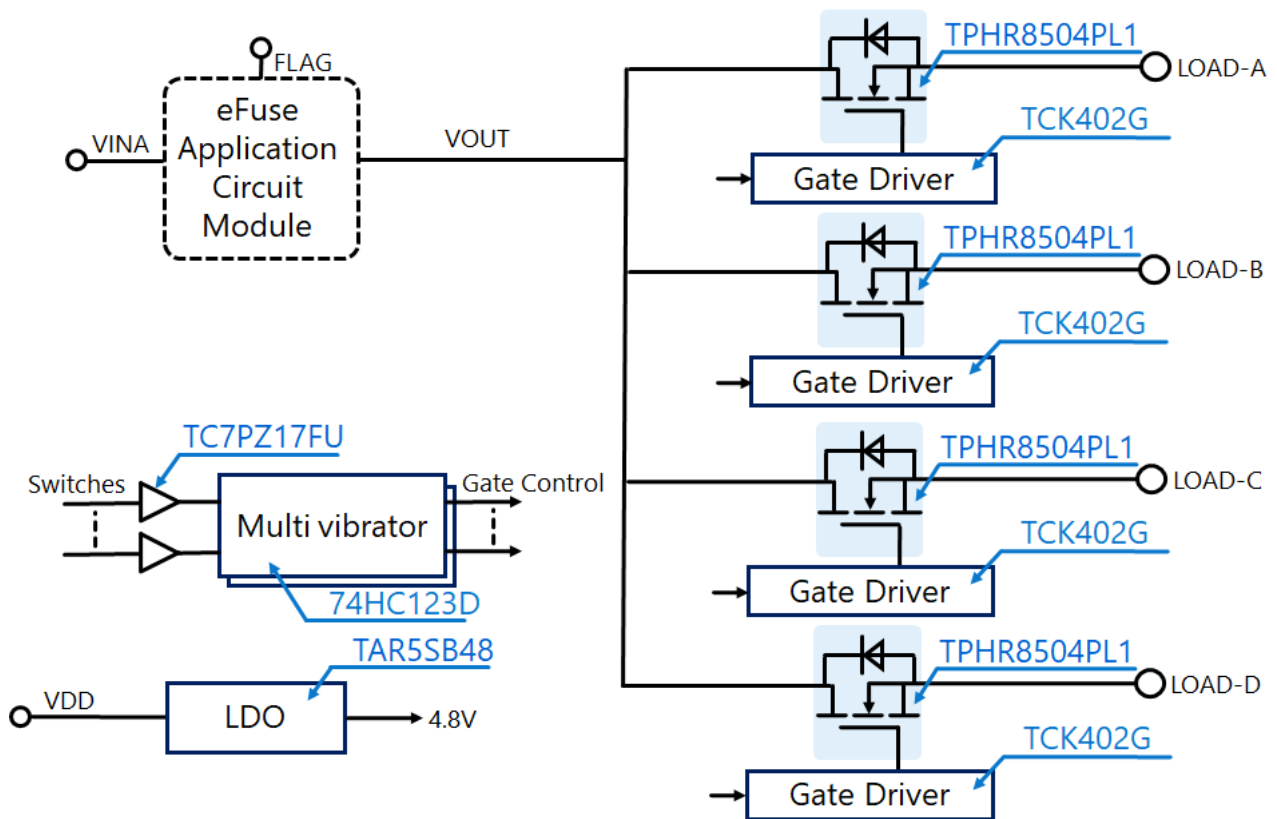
FLAG

VINA

eFuse Application Circuit Module

VOUT

TPHR8504PL1

LOAD-A

TCK402G

Gate Driver

TPHR8504PL1

LOAD-B

TCK402G

Gate Driver

TC7PZ17FU

Switches

Multi vibrator

Gate Control

74HC123D

TPHR8504PL1

LOAD-C

TCK402G

Gate Driver

TAR5SB48

VDD

LDO

4.8V

TPHR8504PL1

LOAD-D

TCK402G

Gate Driver